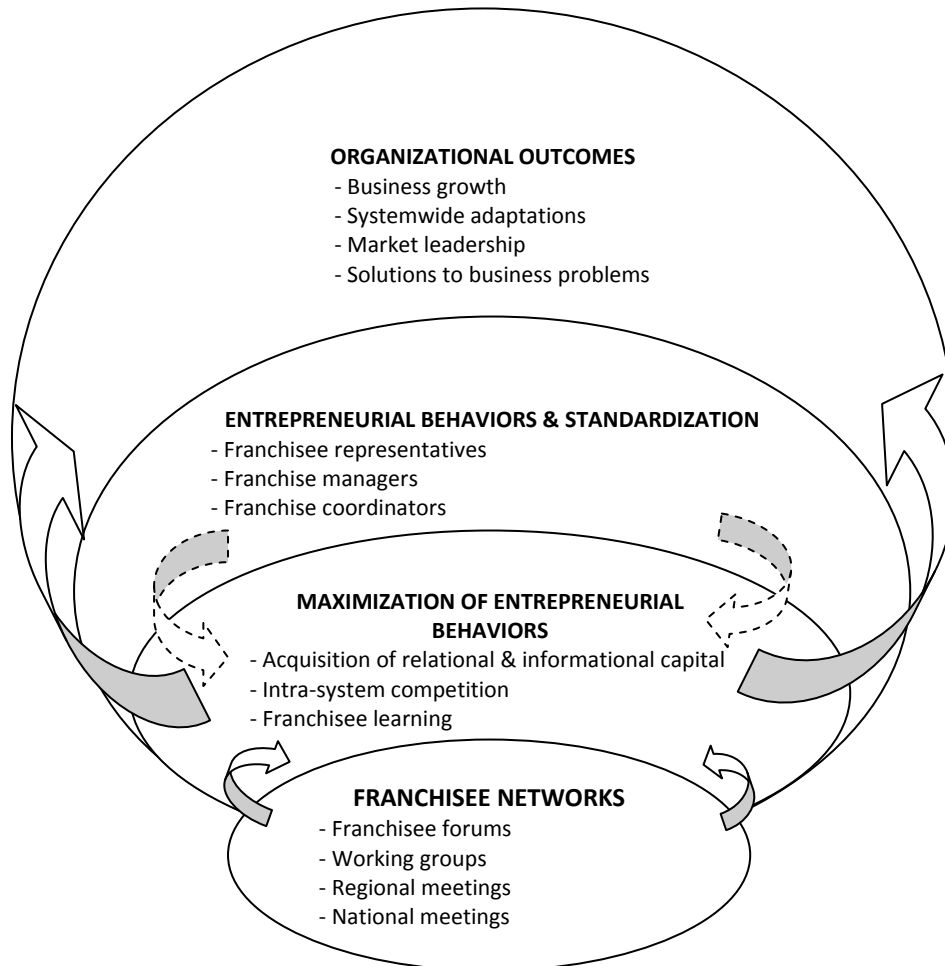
ORGANIZATIONAL OUTCOMES
- Business growth
- Systemwide adaptations
- Market leadership
- Solutions to business problems

ENTREPRENEURIAL BEHAVIORS & STANDARDIZATION
- Franchisee representatives
- Franchise managers
- Franchise coordinators

MAXIMIZATION OF ENTREPRENEURIAL BEHAVIORS
- Acquisition of relational & informational capital
- Intra-system competition
- Franchisee learning

FRANCHISEE NETWORKS
- Franchisee forums
- Working groups
- Regional meetings
- National meetings